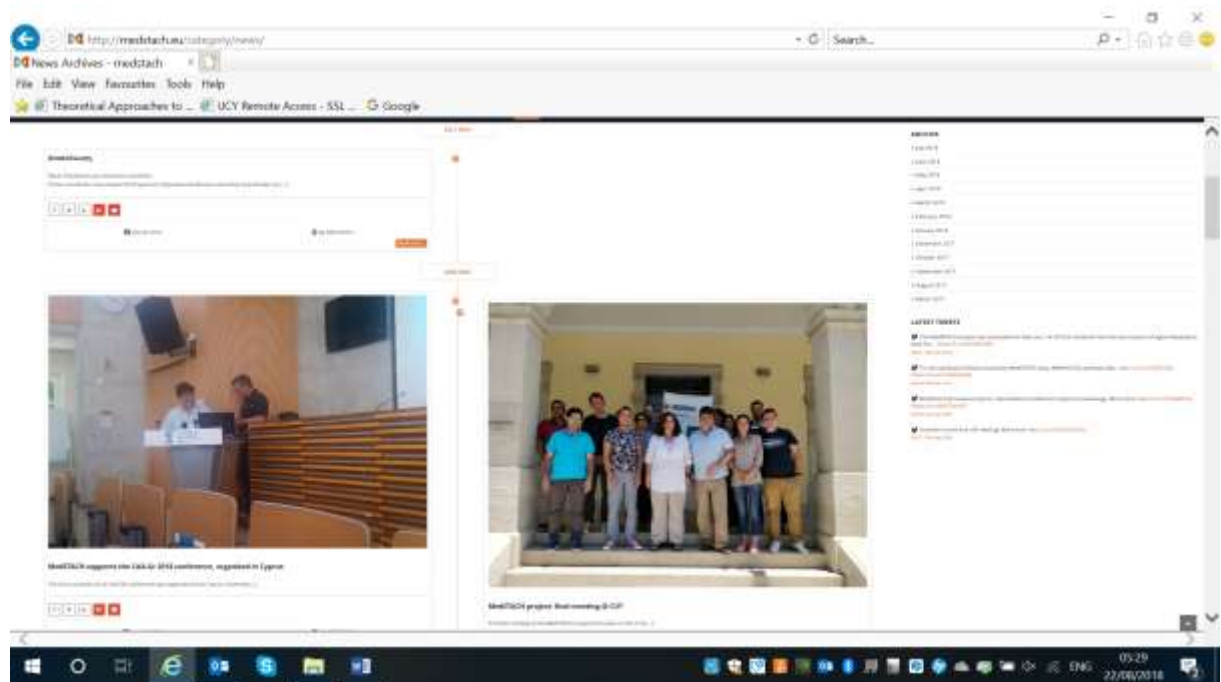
http://medstach.eu/category/news/

Search...

News Archives - medstach

File Edit View Favourites Tools Help

Theoretical Approaches to ... UCY Remote Access - SSL ... Google

Ανακοίνωση

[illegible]

ARCHIVE

LATEST TWEETS

MedSTACH supports the CAA-Gr 2018 conference, organised in Cyprus

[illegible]

MedSTACH project: final meeting @ CUT

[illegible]

ENG

05:29
22/08/2018